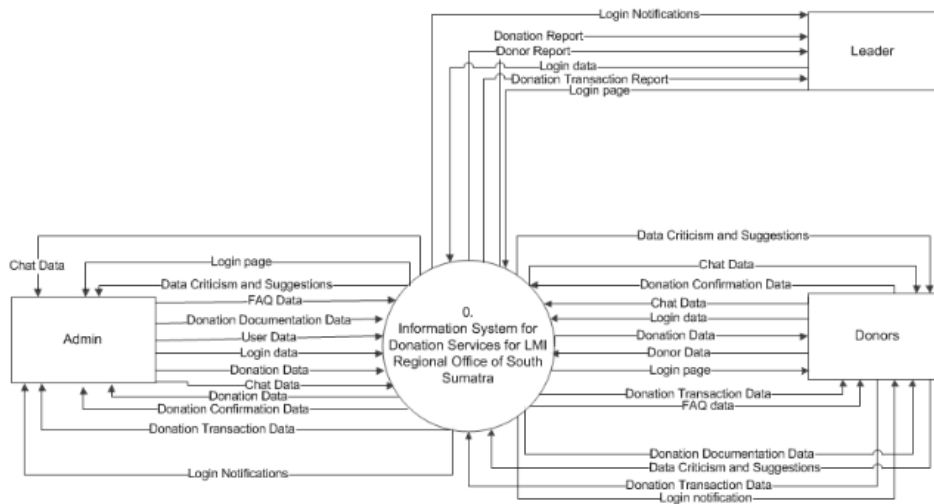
Login Notifications
Donation Report
Donor Report
Login data
Donation Transaction Report
Login page
Leader

Chat Data
Login page
Data Criticism and Suggestions
FAQ Data
Donation Documentation Data
User Data
Login data
Donation Data
Chat Data
Donation Data
Donation Confirmation Data
Donation Transaction Data
Login Notifications
Admin

0.
Information System for Donation Services for LMI Regional Office of South Sumatra

Data Criticism and Suggestions
Chat Data
Donation Confirmation Data
Chat Data
Login data
Donation Data
Donor Data
Login page
Donation Transaction Data
FAQ data
Donation Documentation Data
Data Criticism and Suggestions
Donation Transaction Data
Login notification
Donors